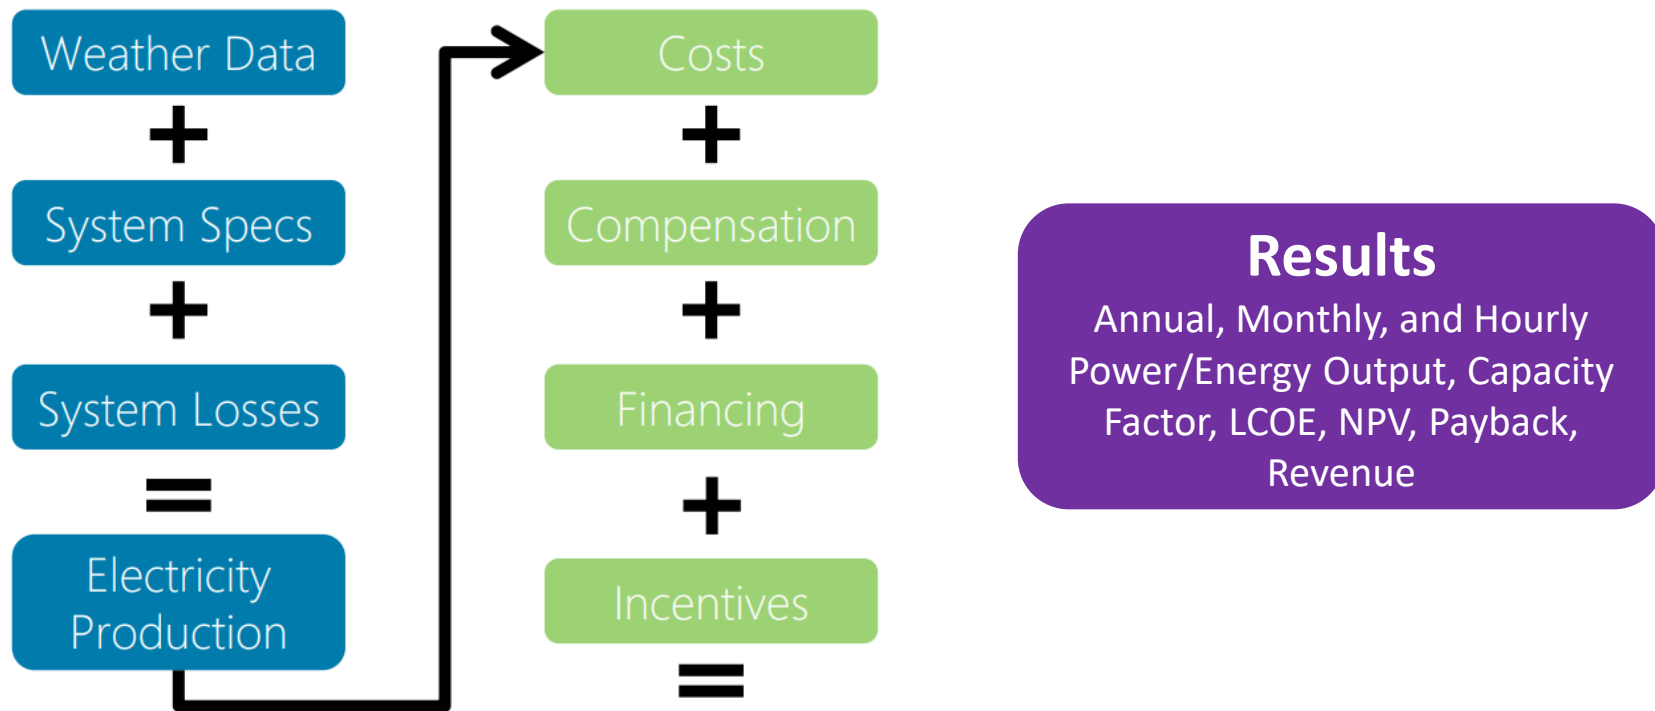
Weather Data
+
System Specs
+
System Losses
=
Electricity Production

Costs
+
Compensation
+
Financing
+
Incentives
=

Results
Annual, Monthly, and Hourly Power/Energy Output, Capacity Factor, LCOE, NPV, Payback, Revenue